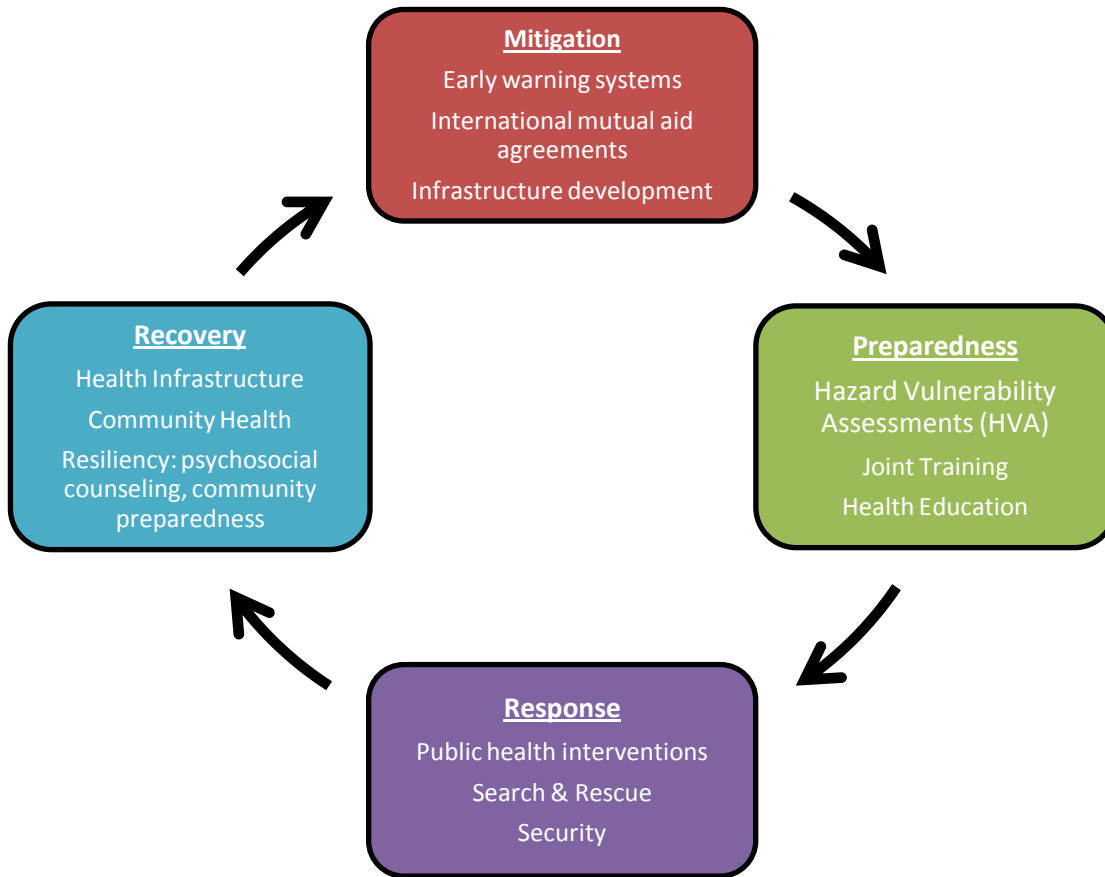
Mitigation
Early warning systems
International mutual aid agreements
Infrastructure development

Preparedness
Hazard Vulnerability Assessments (HVA)
Joint Training
Health Education

Response
Public health interventions
Search & Rescue
Security

Recovery
Health Infrastructure
Community Health
Resiliency: psychosocial counseling, community preparedness